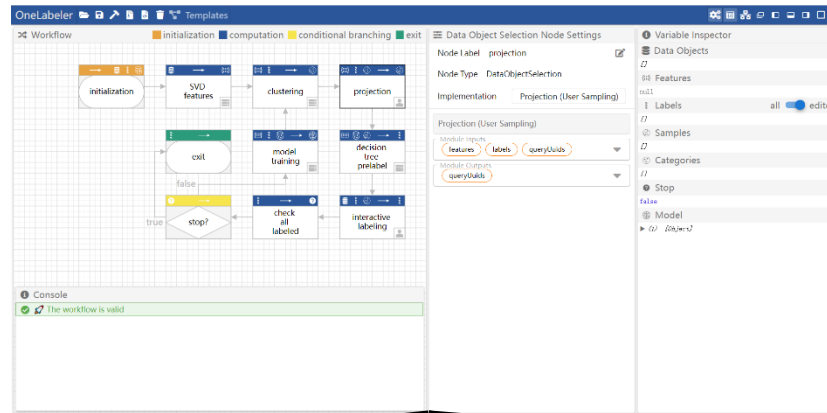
OneLabeler Templates

Workflow initialization computation conditional branching exit

initialization

SVD features

clustering

projection

exit

model training

decision tree prelabel

false

true

stop?

check all labeled

interactive labeling

Console

The workflow is valid

Data Object Selection Node Settings

Node Label projection

Node Type DataObjectSelection

Implementation Projection (User Sampling)

Projection (User Sampling)

Module Inputs

features labels queryUuids

Module Outputs

queryUuids

Variable Inspector

Data Objects

[]

Features

null

Labels all edit

[]

Samples

[]

Categories

[]

Stop

false

Model

▶ {} [Object]